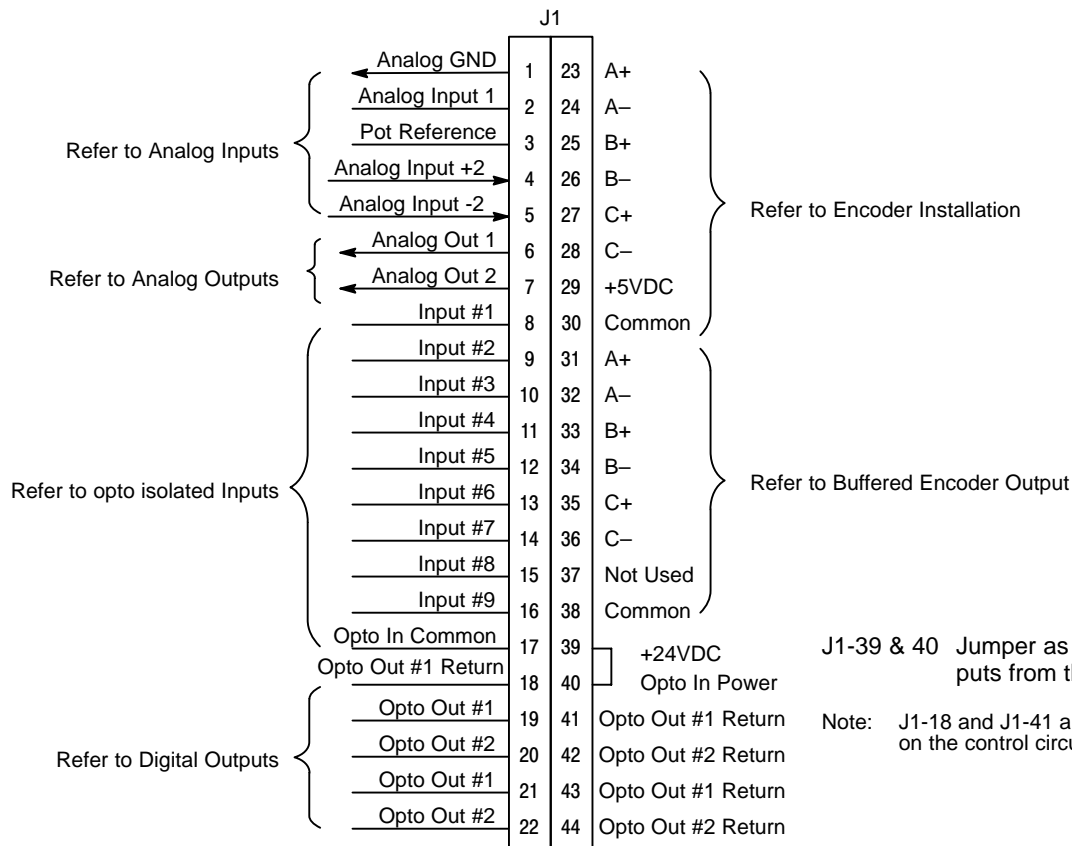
J1

Analog GND 1 23 A+
Analog Input 1 2 24 A–
Pot Reference 3 25 B+
Analog Input +2 4 26 B–
Analog Input -2 5 27 C+
Analog Out 1 6 28 C–
Analog Out 2 7 29 +5VDC
Input #1 8 30 Common
Input #2 9 31 A+
Input #3 10 32 A–
Input #4 11 33 B+
Input #5 12 34 B–
Input #6 13 35 C+
Input #7 14 36 C–
Input #8 15 37 Not Used
Input #9 16 38 Common
Opto In Common 17 39 +24VDC
Opto Out #1 Return 18 40 Opto In Power
Opto Out #1 19 41 Opto Out #1 Return
Opto Out #2 20 42 Opto Out #2 Return
Opto Out #1 21 43 Opto Out #1 Return
Opto Out #2 22 44 Opto Out #2 Return

Refer to Analog Inputs

Refer to Analog Outputs

Refer to opto isolated Inputs

Refer to Digital Outputs

Refer to Encoder Installation

Refer to Buffered Encoder Output

J1-39 & 40 Jumper as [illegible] puts from t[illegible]

Note: J1-18 and J1-41 a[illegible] on the control circu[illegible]